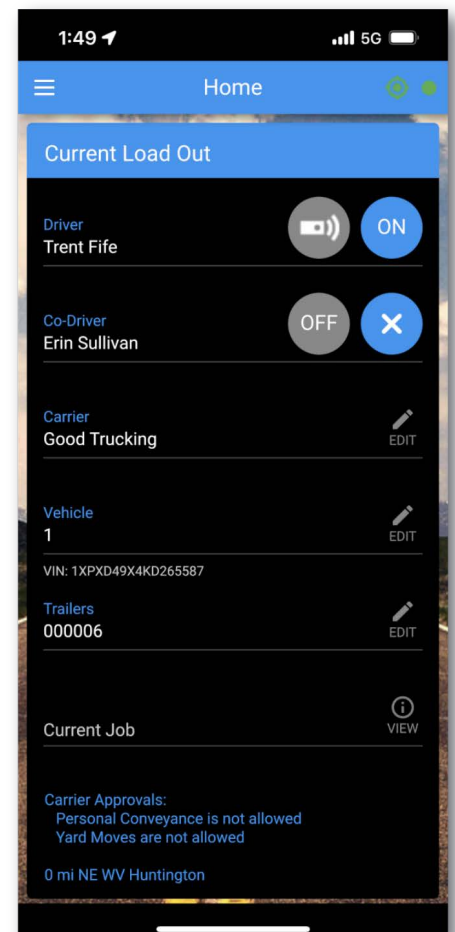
1:49 5G

Home

Current Load Out

Driver
Trent Fife
ON

Co-Driver
Erin Sullivan
OFF

Carrier
Good Trucking
EDIT

Vehicle
1
EDIT
VIN: 1XPXD49X4KD265587

Trailers
000006
EDIT

Current Job
VIEW

Carrier Approvals:
Personal Conveyance is not allowed
Yard Moves are not allowed

0 mi NE WV Huntington